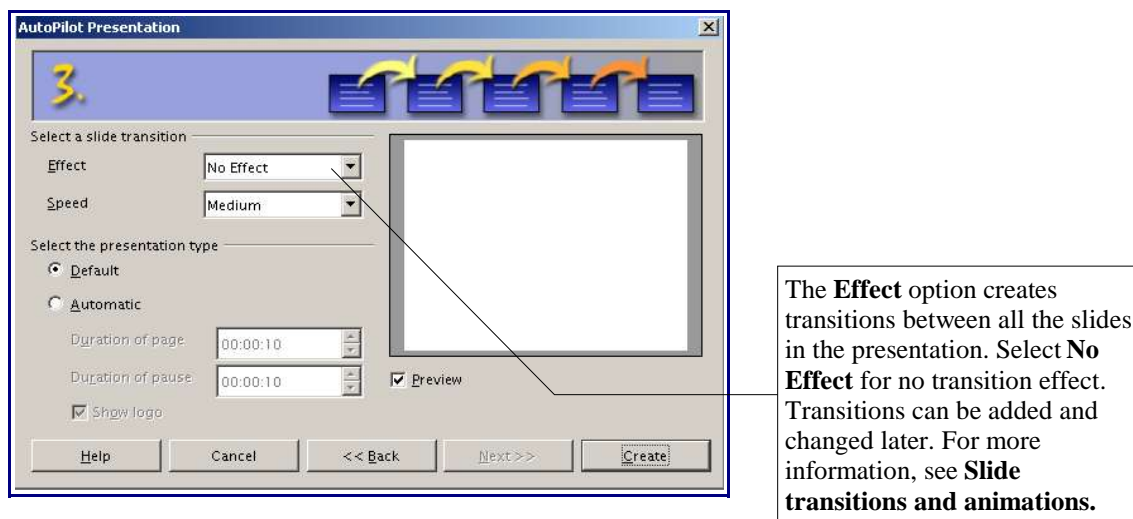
AutoPilot Presentation

3.

Select a slide transition

Effect No Effect

Speed Medium

Select the presentation type

Default

Automatic

Duration of page 00:00:10

Duration of pause 00:00:10

Show logo

Preview

Help Cancel << Back Next >> Create

The **Effect** option creates transitions between all the slides in the presentation. Select **No Effect** for no transition effect. Transitions can be added and changed later. For more information, see **Slide transitions and animations.**